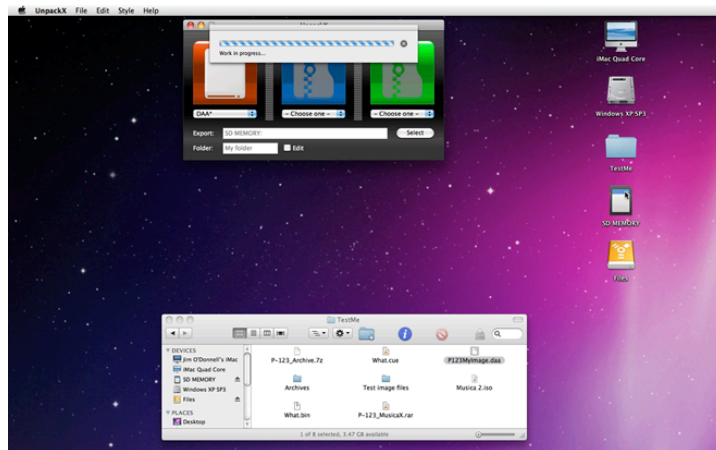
UnpackX File Edit Style Help

Work in progress...

DAA*
-- Choose one --
-- Choose one --
Export: SD MEMORY: Select
Folder: My folder Edit

iMac Quad Core
Windows XP SP3
TestMe
SD MEMORY
Files

TestMe

DEVICES
Jim O'Donnell's iMac
iMac Quad Core
SD MEMORY
Windows XP SP3
Files
PLACES
Desktop

P-123_Archive.7z
What.cue
P123MyImage.daa
Archives
Test image files
Musica 2.iso
What.bin
P-123_MusicaX.rar

1 of 8 selected, 3.47 GB available